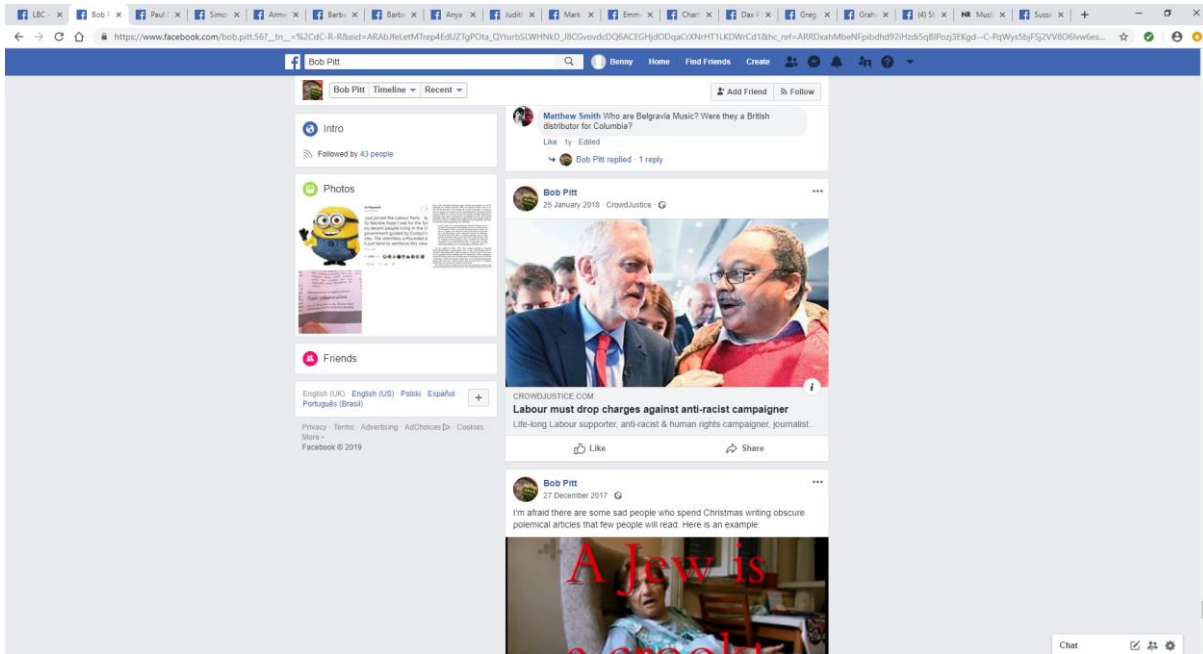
LBC · Bob P · Paul · Simo · Anno · Barba · Barba · Anya · Judith · Mark · Emm · Charl · Dax · Greg · Grah · (4) St · NR Musi · Susse · +

https://www.facebook.com/bob.pitt.567_tn_=%2CdC-R-R&eid=ARAbJfeLetMTrep4EdUZTgPOta_QYturbSLWHNkD_J8CGvovdcDQ6ACEGHjdODqaCrXNrHT1LKDWrCd1&hc_ref=ARRDxahMbeNFpibdhd92iHzdi5qBlPozj3EKgd--C-PqWys5bjFSj2VV8O6lvw6es...

Bob Pitt

Benny Home Find Friends Create

Bob Pitt Timeline Recent

Add Friend Follow

Intro

Followed by 43 people

Photos

Friends

English (UK) · English (US) · Polski · Español · Português (Brasil)

Privacy · Terms · Advertising · AdChoices · Cookies · More · Facebook © 2019

Matthew Smith Who are Belgravia Music? Were they a British distributor for Columbia?

Like · 1y · Edited

Bob Pitt replied · 1 reply

Bob Pitt
25 January 2018 · CrowdJustice

CROWDJUSTICE.COM
Labour must drop charges against anti-racist campaigner
Life-long Labour supporter, anti-racist & human rights campaigner, journalist...

Like Share

Bob Pitt
27 December 2017

I'm afraid there are some sad people who spend Christmas writing obscure polemical articles that few people will read. Here is an example:

A Jew is
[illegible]

Chat